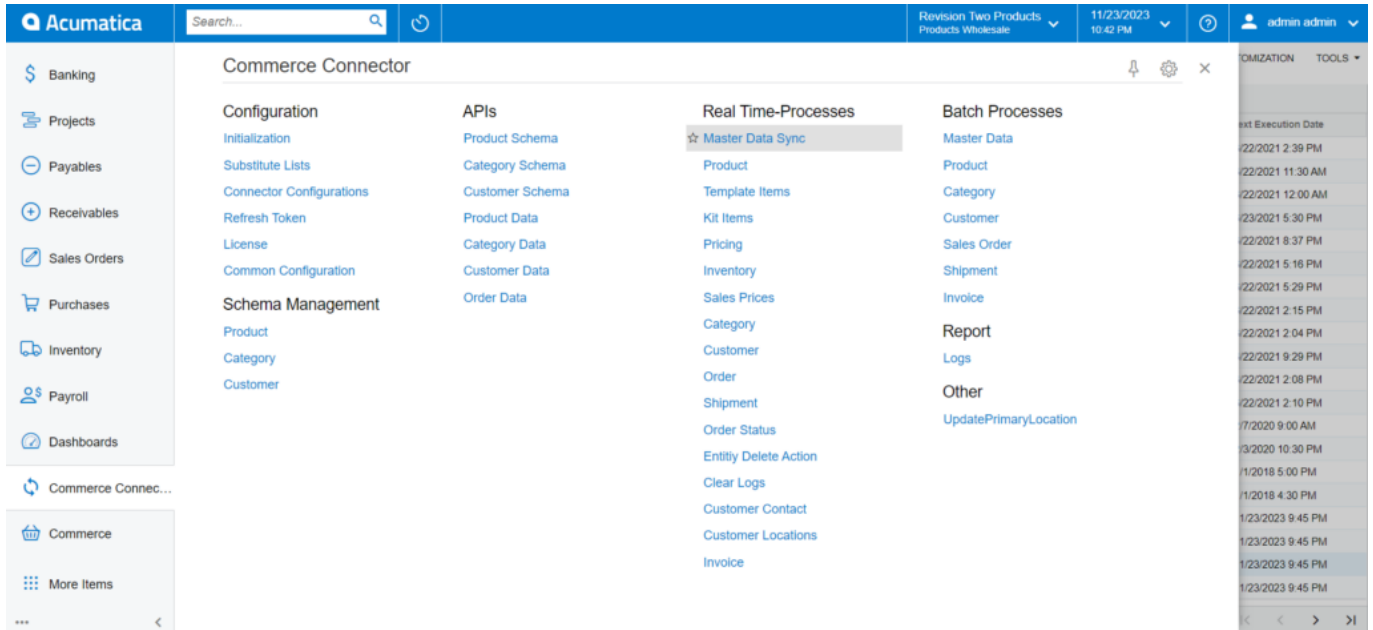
Acumatica
Search...
Revision Two Products
Products Wholesale
11/23/2023
10:42 PM
admin admin

Banking
Projects
Payables
Receivables
Sales Orders
Purchases
Inventory
Payroll
Dashboards
Commerce Connec...
Commerce
More Items

Commerce Connector

Configuration
Initialization
Substitute Lists
Connector Configurations
Refresh Token
License
Common Configuration

Schema Management
Product
Category
Customer

APIs
Product Schema
Category Schema
Customer Schema
Product Data
Category Data
Customer Data
Order Data

Real Time-Processes
Master Data Sync
Product
Template Items
Kit Items
Pricing
Inventory
Sales Prices
Category
Customer
Order
Shipment
Order Status
Entitiy Delete Action
Clear Logs
Customer Contact
Customer Locations
Invoice

Batch Processes
Master Data
Product
Category
Customer
Sales Order
Shipment
Invoice

Report
Logs

Other
UpdatePrimaryLocation

TOMIZATION TOOLS
ext Execution Date
/22/2021 2:39 PM
/22/2021 11:30 AM
/22/2021 12:00 AM
/23/2021 5:30 PM
/22/2021 8:37 PM
/22/2021 5:16 PM
/22/2021 5:29 PM
/22/2021 2:15 PM
/22/2021 2:04 PM
/22/2021 9:29 PM
/22/2021 2:08 PM
/22/2021 2:10 PM
/7/2020 9:00 AM
/3/2020 10:30 PM
/1/2018 5:00 PM
/1/2018 4:30 PM
1/23/2023 9:45 PM
1/23/2023 9:45 PM
1/23/2023 9:45 PM
1/23/2023 9:45 PM